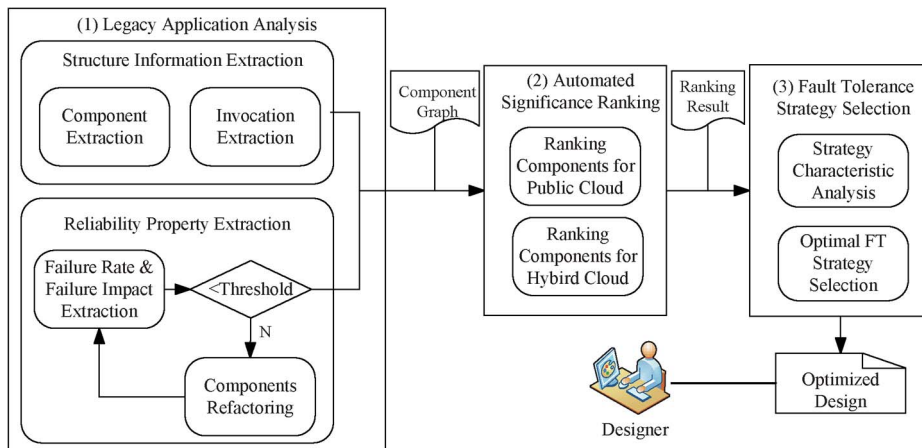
(1) Legacy Application Analysis

Structure Information Extraction

Component Extraction

Invocation Extraction

Reliability Property Extraction

Failure Rate & Failure Impact Extraction

<Threshold

N

Components Refactoring

Component Graph

(2) Automated Significance Ranking

Ranking Components for Public Cloud

Ranking Components for Hybird Cloud

Ranking Result

(3) Fault Tolerance Strategy Selection

Strategy Characteristic Analysis

Optimal FT Strategy Selection

Optimized Design

Designer